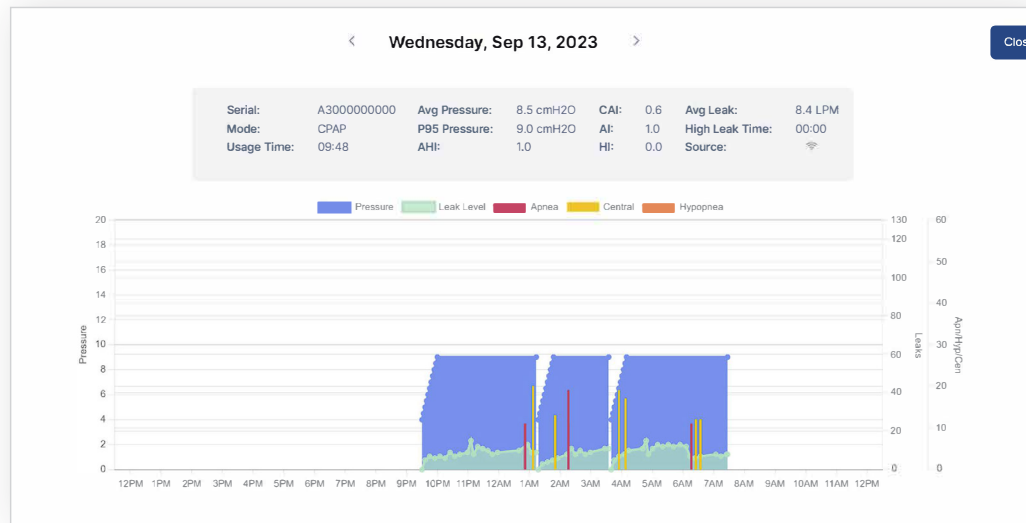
Wednesday, Sep 13, 2023

Clos

| Serial: | A3000000000 | Avg Pressure: | 8.5 cmH2O | CAI: | 0.6 | Avg Leak: | 8.4 LPM |
|---|---|---|---|---|---|---|---|
| Mode: | CPAP | P95 Pressure: | 9.0 cmH2O | AI: | 1.0 | High Leak Time: | 00:00 |
| Usage Time: | 09:48 | AHI: | 1.0 | HI: | 0.0 | Source: | |

Pressure Leak Level Apnea Central Hypopnea

Pressure
20 18 16 14 12 10 8 6 4 2 0

Leaks
130 120 100 80 60 40 20 0

Apn/Hyp/Cen
60 50 40 30 20 10 0

12PM 1PM 2PM 3PM 4PM 5PM 6PM 7PM 8PM 9PM 10PM 11PM 12AM 1AM 2AM 3AM 4AM 5AM 6AM 7AM 8AM 9AM 10AM 11AM 12PM